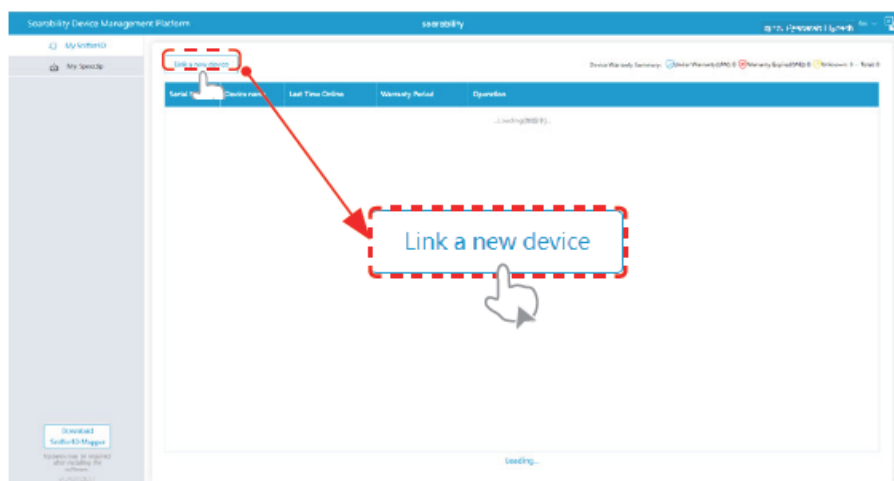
Seerability Device Management Platform

seerability

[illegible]

My SeiforID

My Specip

Link a new device

Device Warranty Summary: Under Warranty(SPN): 0 Warranty Expired(SPN): 0 Unknown: 0 · Total: 0

| Serial N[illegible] | Device nam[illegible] | Last Time Online | Warranty Period | Operation |
|---|---|---|---|---|

Loading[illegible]

Link a new device

Download SeiforID-Mapper

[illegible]

Loading...